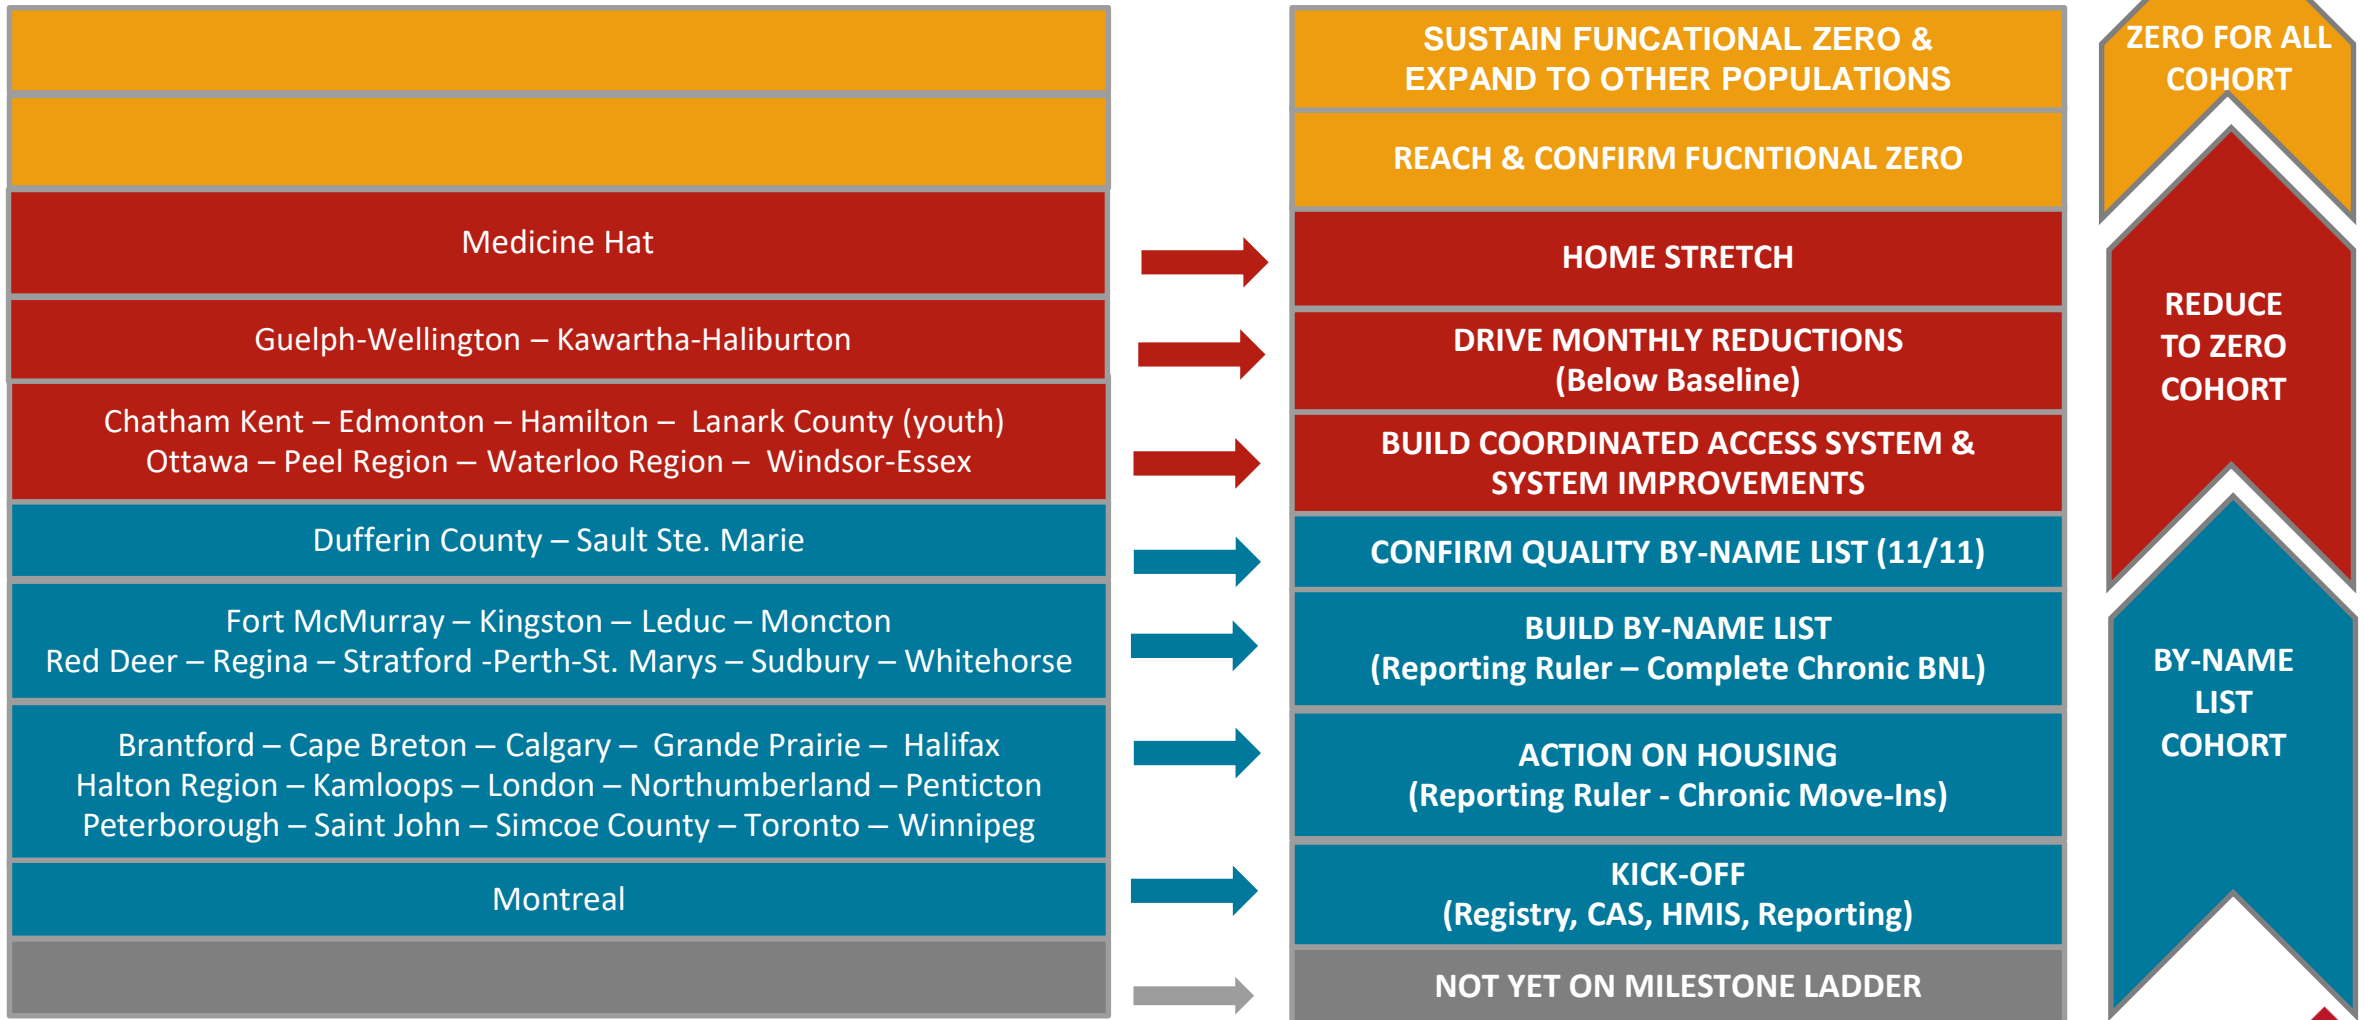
Medicine Hat

Guelph-Wellington – Kawartha-Haliburton

Chatham Kent – Edmonton – Hamilton – Lanark County (youth) Ottawa – Peel Region – Waterloo Region – Windsor-Essex

Dufferin County – Sault Ste. Marie

Fort McMurray – Kingston – Leduc – Moncton Red Deer – Regina – Stratford -Perth-St. Marys – Sudbury – Whitehorse

Brantford – Cape Breton – Calgary – Grande Prairie – Halifax Halton Region – Kamloops – London – Northumberland – Penticton Peterborough – Saint John – Simcoe County – Toronto – Winnipeg

Montreal

SUSTAIN FUNCATIONAL ZERO & EXPAND TO OTHER POPULATIONS

REACH & CONFIRM FUCNTIONAL ZERO

HOME STRETCH

DRIVE MONTHLY REDUCTIONS (Below Baseline)

BUILD COORDINATED ACCESS SYSTEM & SYSTEM IMPROVEMENTS

CONFIRM QUALITY BY-NAME LIST (11/11)

BUILD BY-NAME LIST (Reporting Ruler – Complete Chronic BNL)

ACTION ON HOUSING (Reporting Ruler - Chronic Move-Ins)

KICK-OFF (Registry, CAS, HMIS, Reporting)

NOT YET ON MILESTONE LADDER

ZERO FOR ALL COHORT

REDUCE TO ZERO COHORT

BY-NAME LIST COHORT